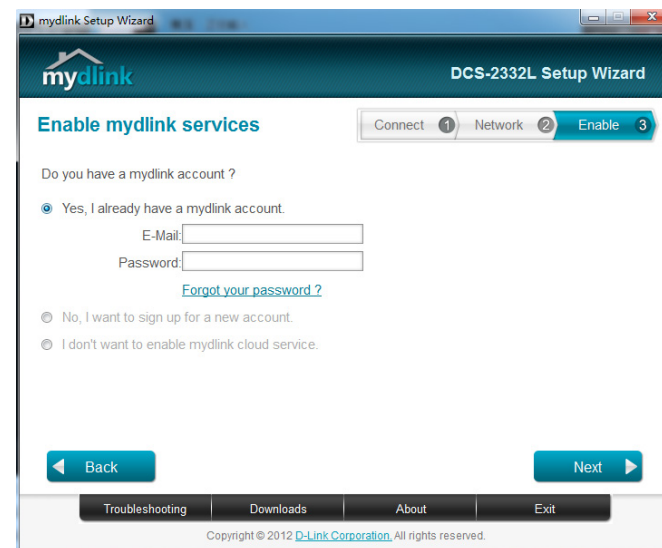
mydlink Setup Wizard

mydlink

DCS-2332L Setup Wizard

Enable mydlink services

Connect 1 Network 2 Enable 3

Do you have a mydlink account ?

Yes, I already have a mydlink account.

E-Mail:

Password:

Forgot your password ?

No, I want to sign up for a new account.

I don't want to enable mydlink cloud service.

Back

Next

Troubleshooting | Downloads | About | Exit

Copyright © 2012 D-Link Corporation. All rights reserved.